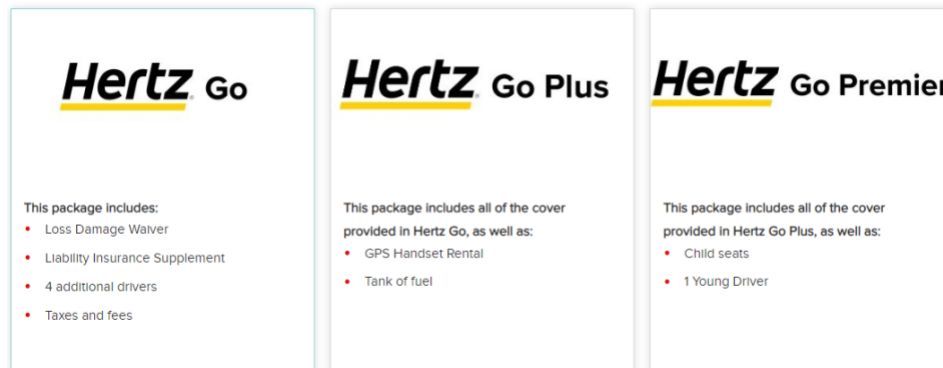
Hertz Go

This package includes:

- Loss Damage Waiver
- Liability Insurance Supplement
- 4 additional drivers
- Taxes and fees

Hertz Go Plus

This package includes all of the cover provided in Hertz Go, as well as:

- GPS Handset Rental
- Tank of fuel

Hertz Go Premier

This package includes all of the cover provided in Hertz Go Plus, as well as:

- Child seats
- 1 Young Driver